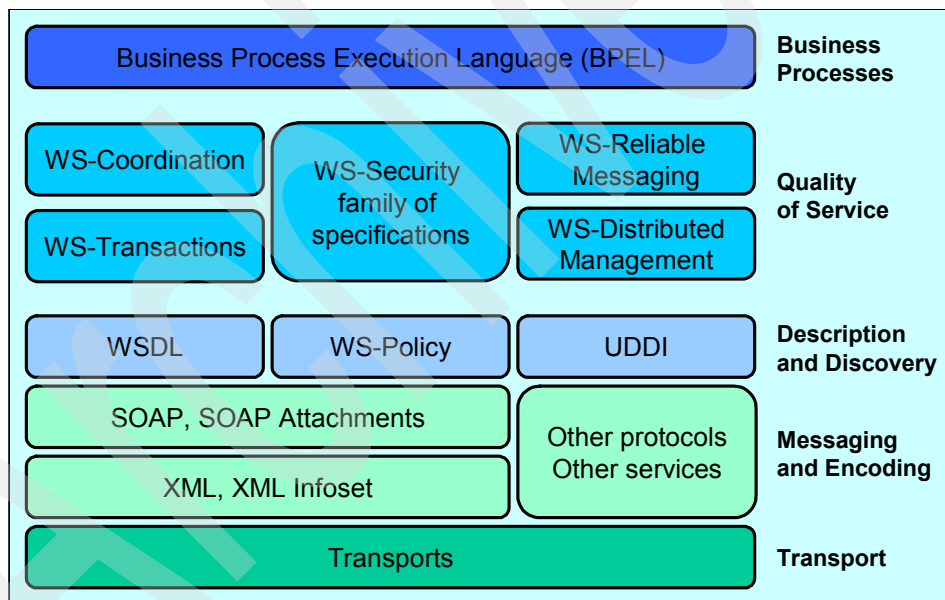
Business Process Execution Language (BPEL)

Business Processes

WS-Coordination

WS-Transactions

WS-Security family of specifications

WS-Reliable Messaging

WS-Distributed Management

Quality of Service

WSDL

WS-Policy

UDDI

Description and Discovery

SOAP, SOAP Attachments

XML, XML Infoset

Other protocols Other services

Messaging and Encoding

Transports

Transport